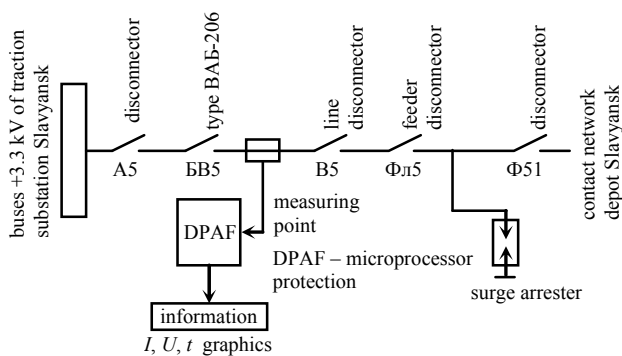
buses +3.3 kV of traction substation Slavyansk

disconnector

type ВАБ-206

line disconnector

feeder disconnector

disconnector

contact network depot Slavyansk

А5

БВ5

В5

Фл5

Ф51

measuring point

DPAF

DPAF – microprocessor protection

surge arrester

information

$I$, $U$, $t$ graphics